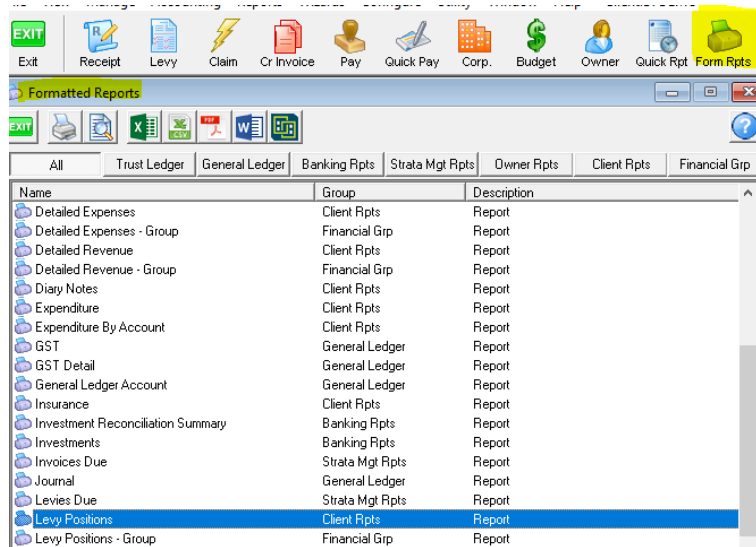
EXIT
Exit
Receipt
Levy
Claim
Cr Invoice
Pay
Quick Pay
Corp.
Budget
Owner
Quick Rpt
Form Rpts

Formatted Reports

EXIT
CSV
PDF

All
Trust Ledger
General Ledger
Banking Rpts
Strata Mgt Rpts
Owner Rpts
Client Rpts
Financial Grp

| Name | Group | Description |
|---|---|---|
| Detailed Expenses | Client Rpts | Report |
| Detailed Expenses - Group | Financial Grp | Report |
| Detailed Revenue | Client Rpts | Report |
| Detailed Revenue - Group | Financial Grp | Report |
| Diary Notes | Client Rpts | Report |
| Expenditure | Client Rpts | Report |
| Expenditure By Account | Client Rpts | Report |
| GST | General Ledger | Report |
| GST Detail | General Ledger | Report |
| General Ledger Account | General Ledger | Report |
| Insurance | Client Rpts | Report |
| Investment Reconciliation Summary | Banking Rpts | Report |
| Investments | Banking Rpts | Report |
| Invoices Due | Strata Mgt Rpts | Report |
| Journal | General Ledger | Report |
| Levies Due | Strata Mgt Rpts | Report |
| Levy Positions | Client Rpts | Report |
| Levy Positions - Group | Financial Grp | Report |